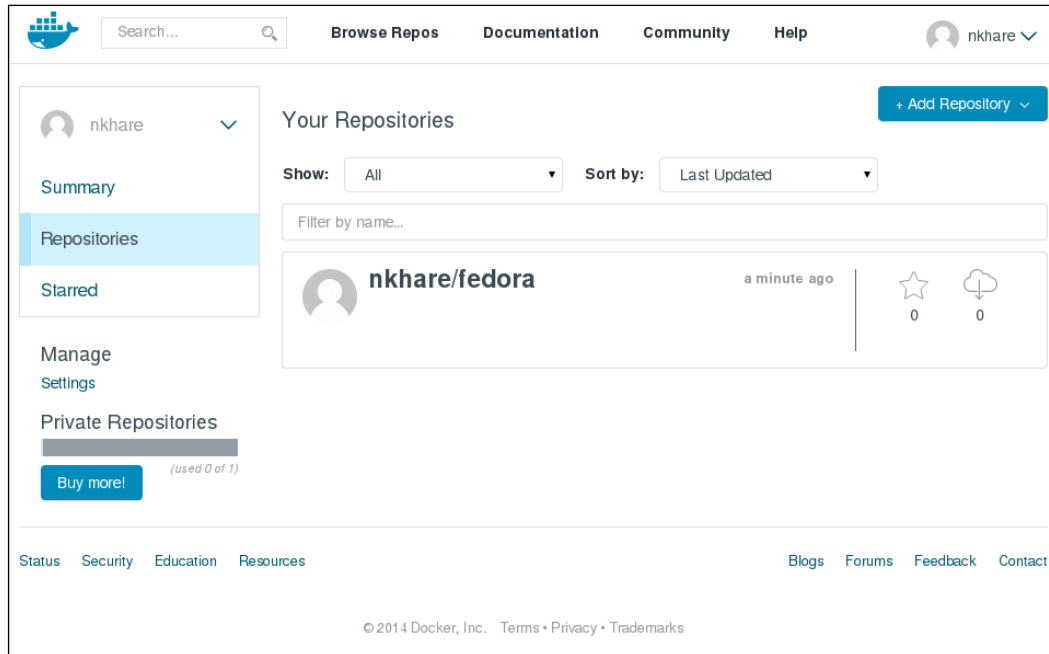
Search...

Browse Repos Documentation Community Help

nkhare

nkhare

Summary

Repositories

Starred

Manage

Settings

Private Repositories

(used 0 of 1)

Buy more!

Your Repositories

+ Add Repository

Show: All

Sort by: Last Updated

Filter by name...

nkhare/fedora

a minute ago

0 0

Status Security Education Resources

Blogs Forums Feedback Contact

© 2014 Docker, Inc. Terms • Privacy • Trademarks